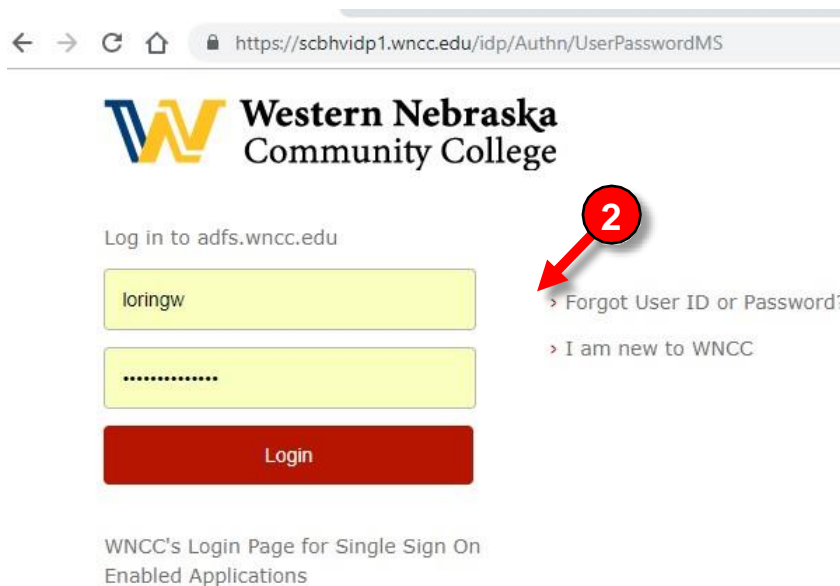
https://scbhvidp1.wncc.edu/idp/Authn/UserPasswordMS

Western Nebraska Community College

2

Log in to adfs.wncc.edu

loringw

••••••••••••••

Login

› Forgot User ID or Password?

› I am new to WNCC

WNCC's Login Page for Single Sign On Enabled Applications